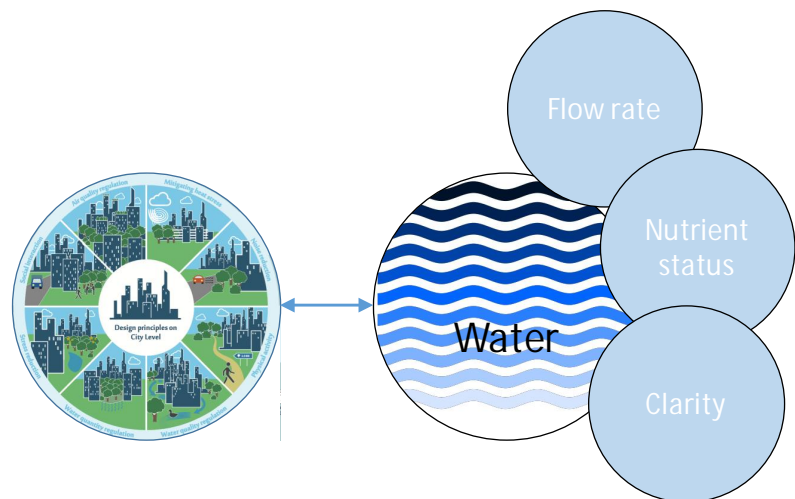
Air quality regulation

Mitigating heat zones

Water regulation

Physical activity

Water quality regulation

Water quantity regulation

Storm protection

Social interaction

Design principles on City Level

Flow rate

Nutrient status

Water

Clarity